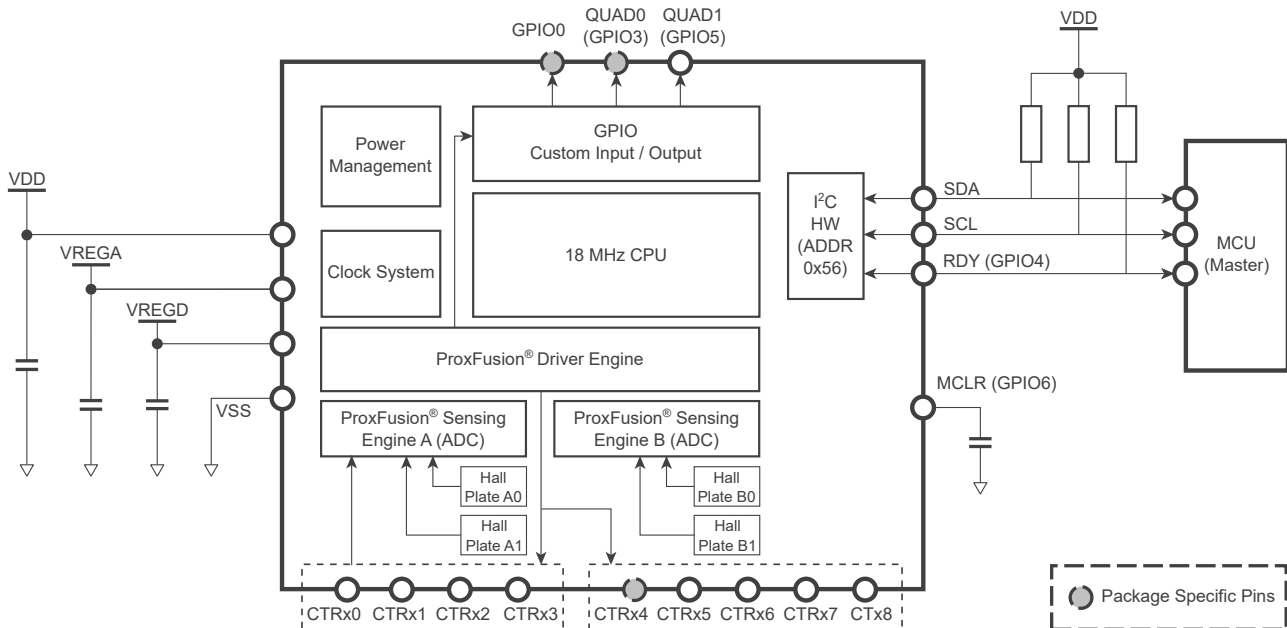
GPIO0
QUAD0 (GPIO3)
QUAD1 (GPIO5)
VDD

Power Management

GPIO Custom Input / Output

VDD

$I^2C$ HW (ADDR 0x56)

SDA
SCL
RDY (GPIO4)

MCU (Master)

VREGA
VREGD

Clock System

18 MHz CPU

ProxFusion® Driver Engine

VSS

MCLR (GPIO6)

ProxFusion® Sensing Engine A (ADC)

ProxFusion® Sensing Engine B (ADC)

Hall Plate A0
Hall Plate A1
Hall Plate B0
Hall Plate B1

CTRx0 CTRx1 CTRx2 CTRx3 CTRx4 CTRx5 CTRx6 CTRx7 CTx8

Package Specific Pins